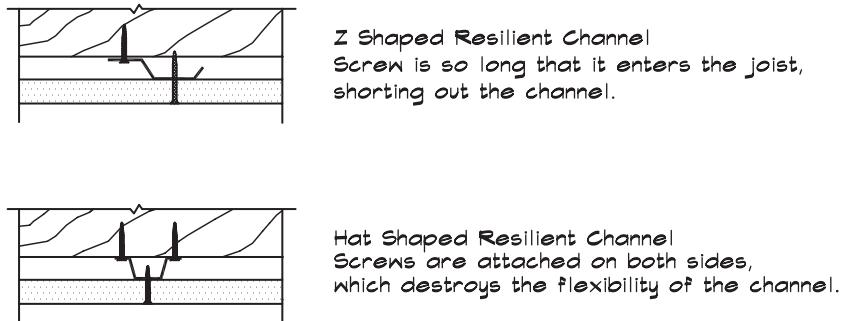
Z Shaped Resilient Channel
Screw is so long that it enters the joist, shorting out the channel.

Hat Shaped Resilient Channel
Screws are attached on both sides, which destroys the flexibility of the channel.